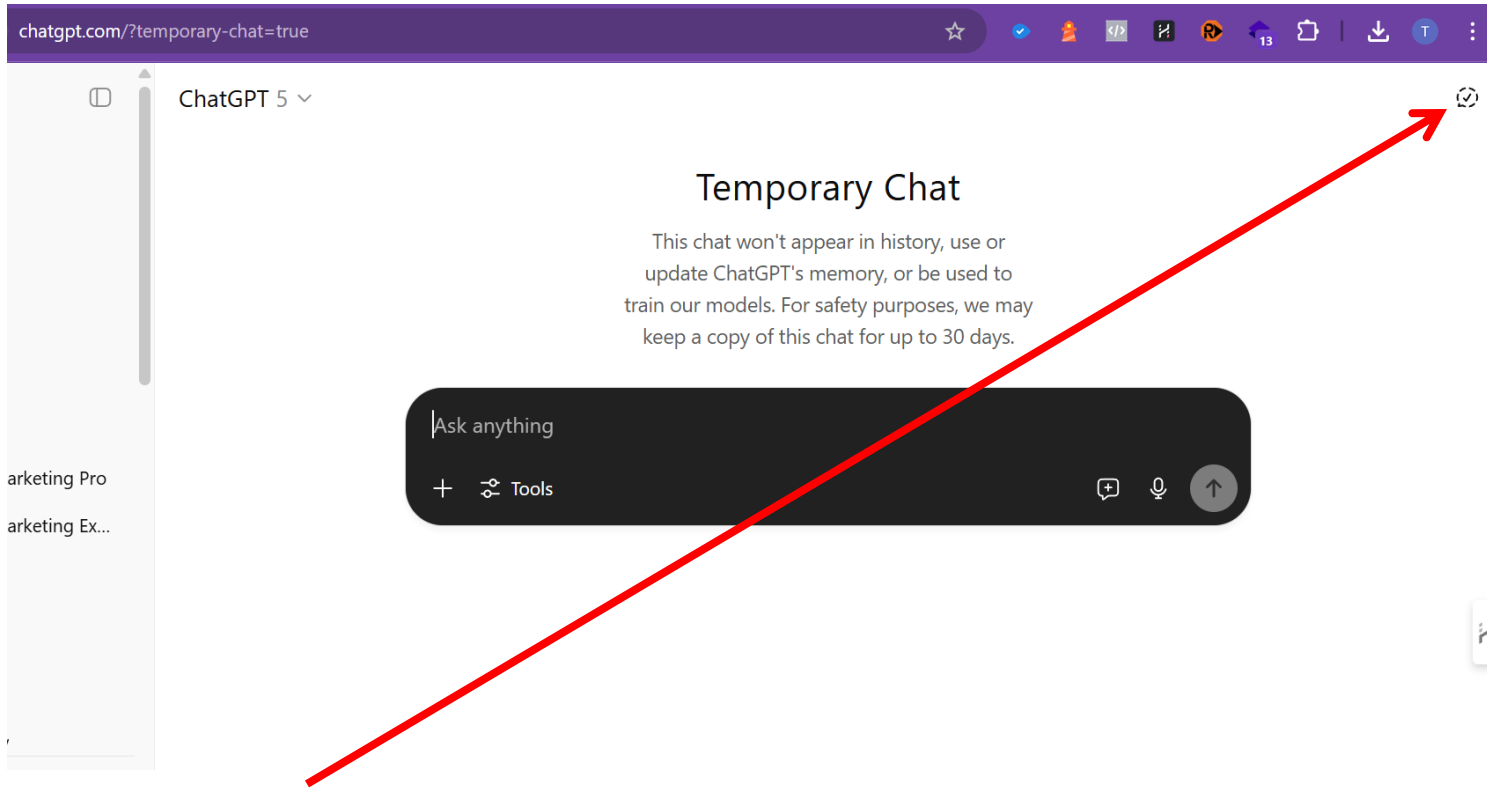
chatgpt.com/?temporary-chat=true

13

T

ChatGPT 5

Temporary Chat

This chat won't appear in history, use or update ChatGPT's memory, or be used to train our models. For safety purposes, we may keep a copy of this chat for up to 30 days.

Ask anything

Tools

arketing Pro

arketing Ex...